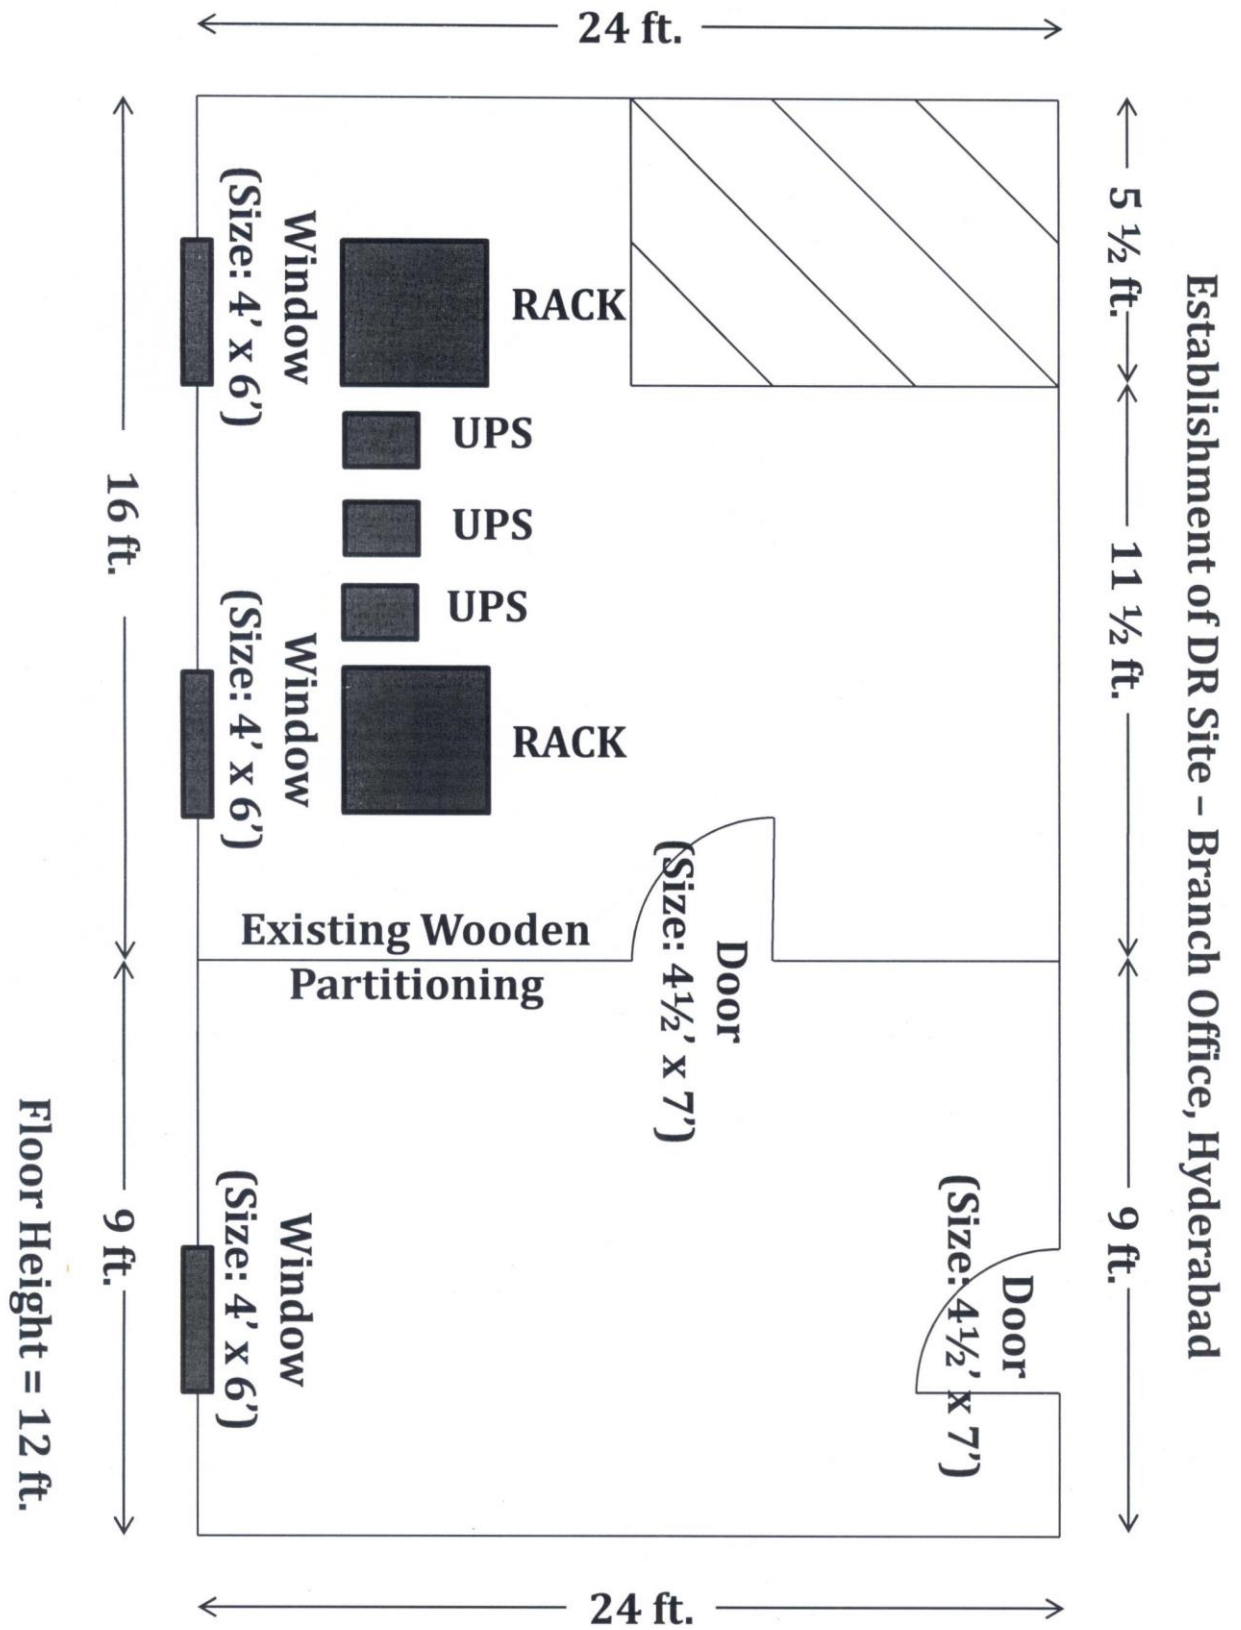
Establishment of DR Site – Branch Office, Hyderabad

24 ft.

5 ½ ft.

11 ½ ft.

9 ft.

16 ft.

9 ft.

Window (Size: 4' x 6')

RACK

UPS

UPS

UPS

Window (Size: 4' x 6')

RACK

Door (Size: 4½' x 7')

Existing Wooden Partitioning

Window (Size: 4' x 6')

Door (Size: 4½' x 7')

24 ft.

Floor Height = 12 ft.